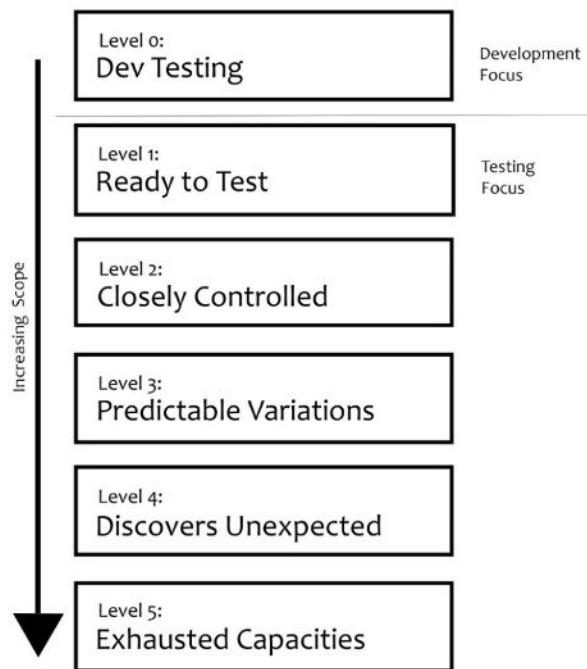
Level 0:
Dev Testing

Development Focus

Level 1:
Ready to Test

Testing Focus

Increasing Scope

Level 2:
Closely Controlled

Level 3:
Predictable Variations

Level 4:
Discovers Unexpected

Level 5:
Exhausted Capacities